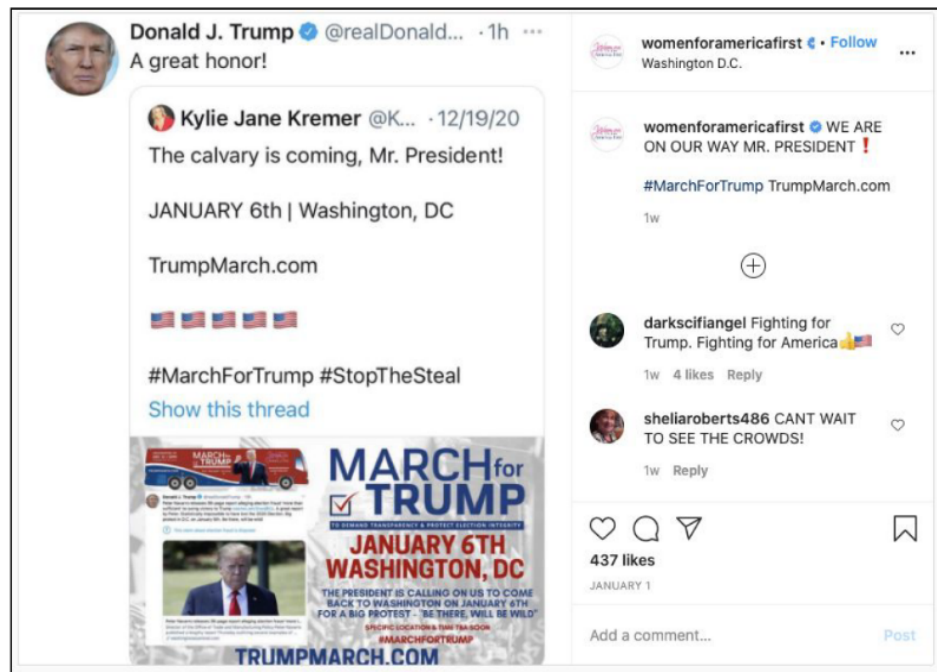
Donald J. Trump @realDonald... · 1h ···
A great honor!

Kylie Jane Kremer @K... · 12/19/20
The calvary is coming, Mr. President!

JANUARY 6th | Washington, DC

TrumpMarch.com

🇺🇸🇺🇸🇺🇸🇺🇸🇺🇸

#MarchForTrump #StopTheSteal
Show this thread

MARCH for TRUMP
TO DEMAND TRANSPARENCY & PROTECT ELECTION INTEGRITY
JANUARY 6TH
WASHINGTON, DC
THE PRESIDENT IS CALLING ON US TO COME BACK TO WASHINGTON ON JANUARY 6TH FOR A BIG PROTEST - "BE THERE, WILL BE WILD"
SPECIFIC LOCATION & TIME TBA SOON
#MARCHFORTRUMP
TRUMPMARCH.COM

womenforamericafirst • Follow ···
Washington D.C.

womenforamericafirst WE ARE ON OUR WAY MR. PRESIDENT ❗

#MarchForTrump TrumpMarch.com

1w

darkscifiangel Fighting for Trump. Fighting for America👍🇺🇸
1w 4 likes Reply

sheliaroberts486 CANT WAIT TO SEE THE CROWDS!
1w Reply

437 likes
JANUARY 1

Add a comment... Post